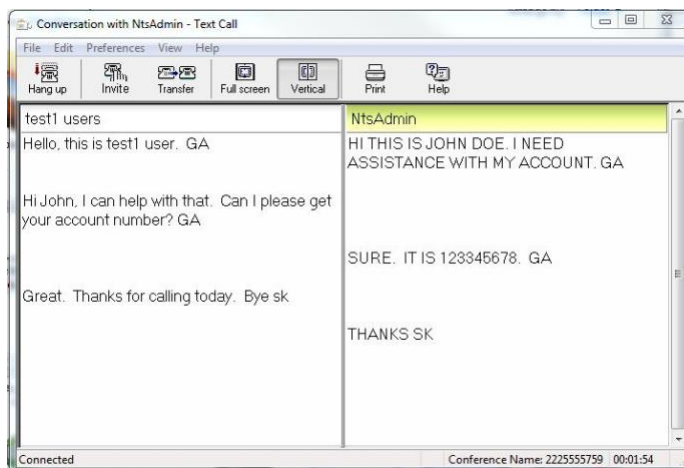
Conversation with NtsAdmin - Text Call

File Edit Preferences View Help

Hang up Invite Transfer Full screen Vertical Print Help

test1 users

Hello, this is test1 user. GA

Hi John, I can help with that. Can I please get your account number? GA

Great. Thanks for calling today. Bye sk

NtsAdmin

HI THIS IS JOHN DOE. I NEED ASSISTANCE WITH MY ACCOUNT. GA

SURE. IT IS 123345678. GA

THANKS SK

Connected

Conference Name: 2225555759 00:01:54